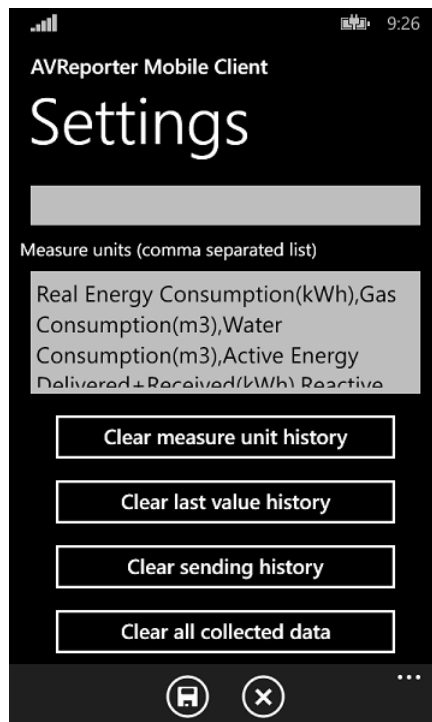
9:26

AVReporter Mobile Client

Settings

Measure units (comma separated list)

Real Energy Consumption(kWh),Gas Consumption(m3),Water Consumption(m3),Active Energy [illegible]

Clear measure unit history

Clear last value history

Clear sending history

Clear all collected data

...